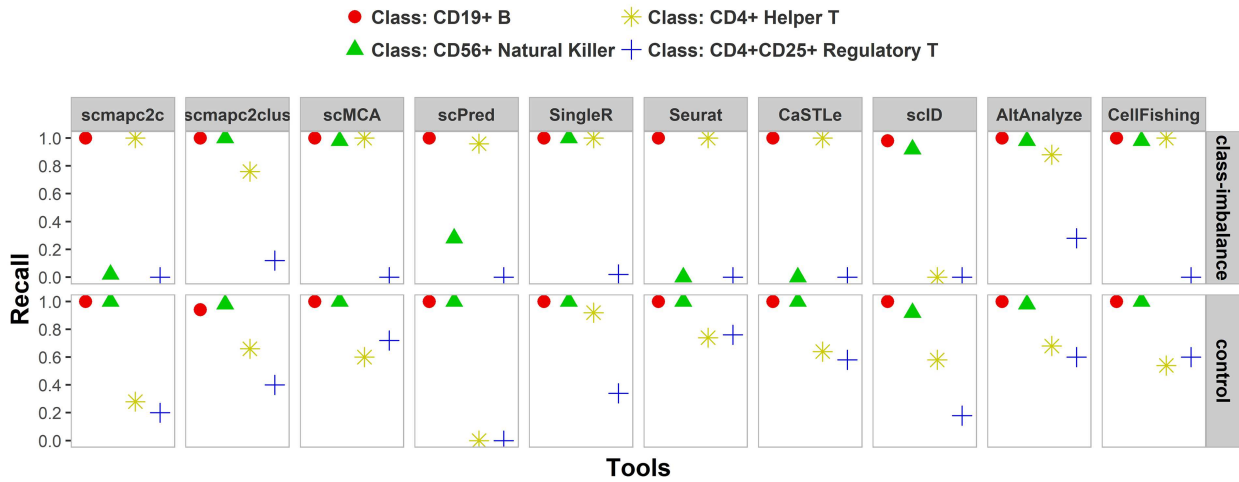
Class: CD19+ B
Class: CD4+ Helper T
Class: CD56+ Natural Killer
Class: CD4+CD25+ Regulatory T

scmapc2c
scmapc2clus
scMCA
scPred
SingleR
Seurat
CaSTLe
scID
AltAnalyze
CellFishing

class-imbalance
control

Recall
1.0
0.8
0.6
0.4
0.2
0.0
1.0
0.8
0.6
0.4
0.2
0.0

Tools